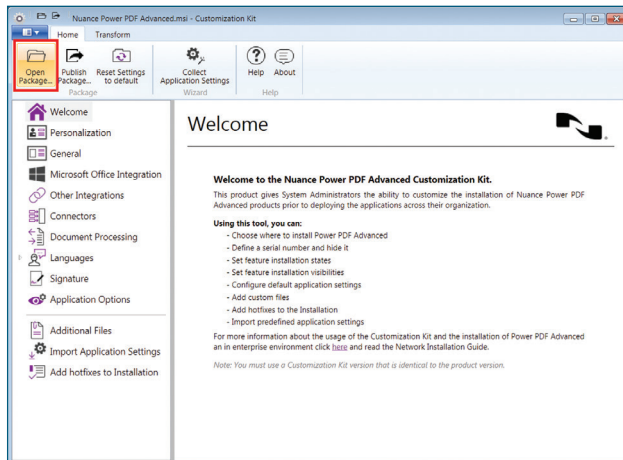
Nuance Power PDF Advanced.msi - Customization Kit

Home Transform

Open Package... Publish Package... Reset Settings to default
Package

Collect Application Settings
Wizard

Help About
Help

Welcome
Personalization
General
Microsoft Office Integration
Other Integrations
Connectors
Document Processing
Languages
Signature
Application Options
Additional Files
Import Application Settings
Add hotfixes to Installation

Welcome

Welcome to the Nuance Power PDF Advanced Customization Kit.

This product gives System Administrators the ability to customize the installation of Nuance Power PDF Advanced products prior to deploying the applications across their organization.

Using this tool, you can:
- Choose where to install Power PDF Advanced
- Define a serial number and hide it
- Set feature installation states
- Set feature installation visibilities
- Configure default application settings
- Add custom files
- Add hotfixes to the Installation
- Import predefined application settings

For more information about the usage of the Customization Kit and the installation of Power PDF Advanced an in enterprise environment click here and read the Network Installation Guide.

Note: You must use a Customization Kit version that is identical to the product version.